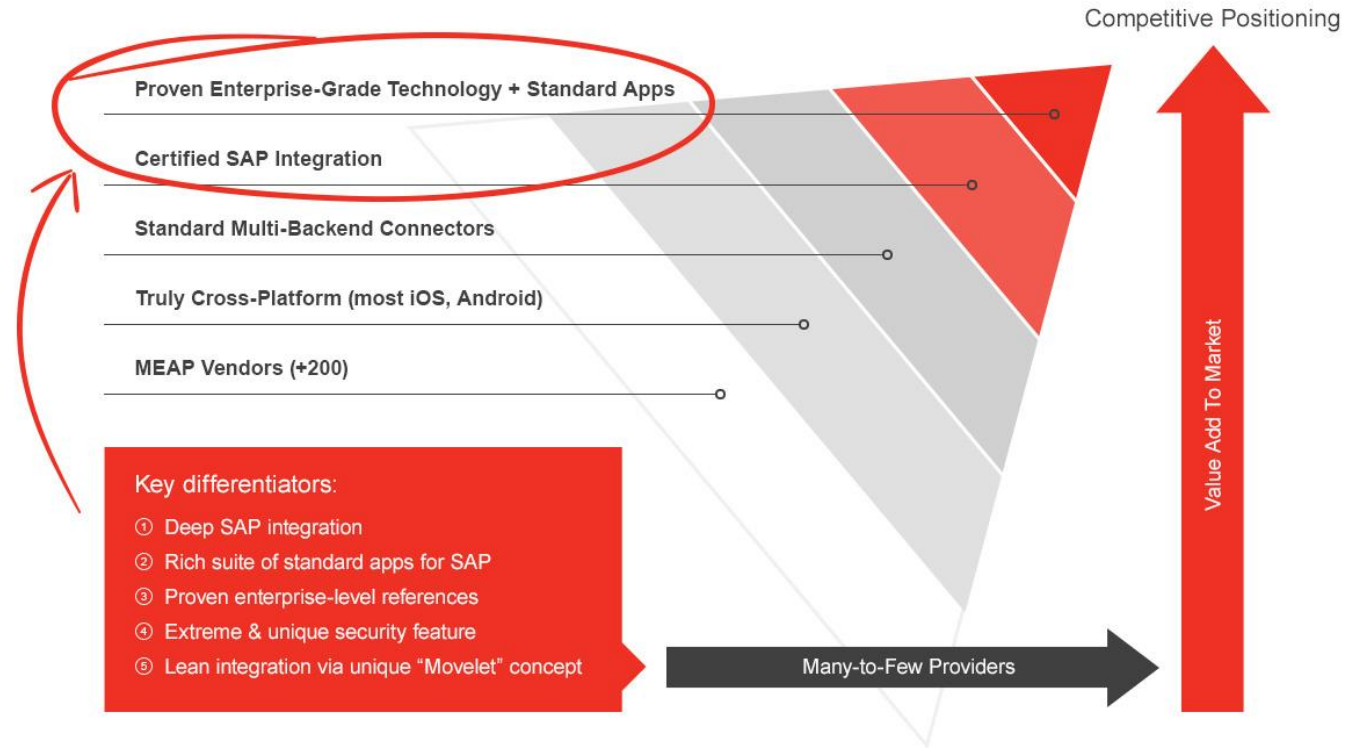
Competitive Positioning

Proven Enterprise-Grade Technology + Standard Apps

Certified SAP Integration

Standard Multi-Backend Connectors

Truly Cross-Platform (most iOS, Android)

MEAP Vendors (+200)

Key differentiators:

① Deep SAP integration

② Rich suite of standard apps for SAP

③ Proven enterprise-level references

④ Extreme & unique security feature

⑤ Lean integration via unique "Movelet" concept

Many-to-Few Providers

Value Add To Market